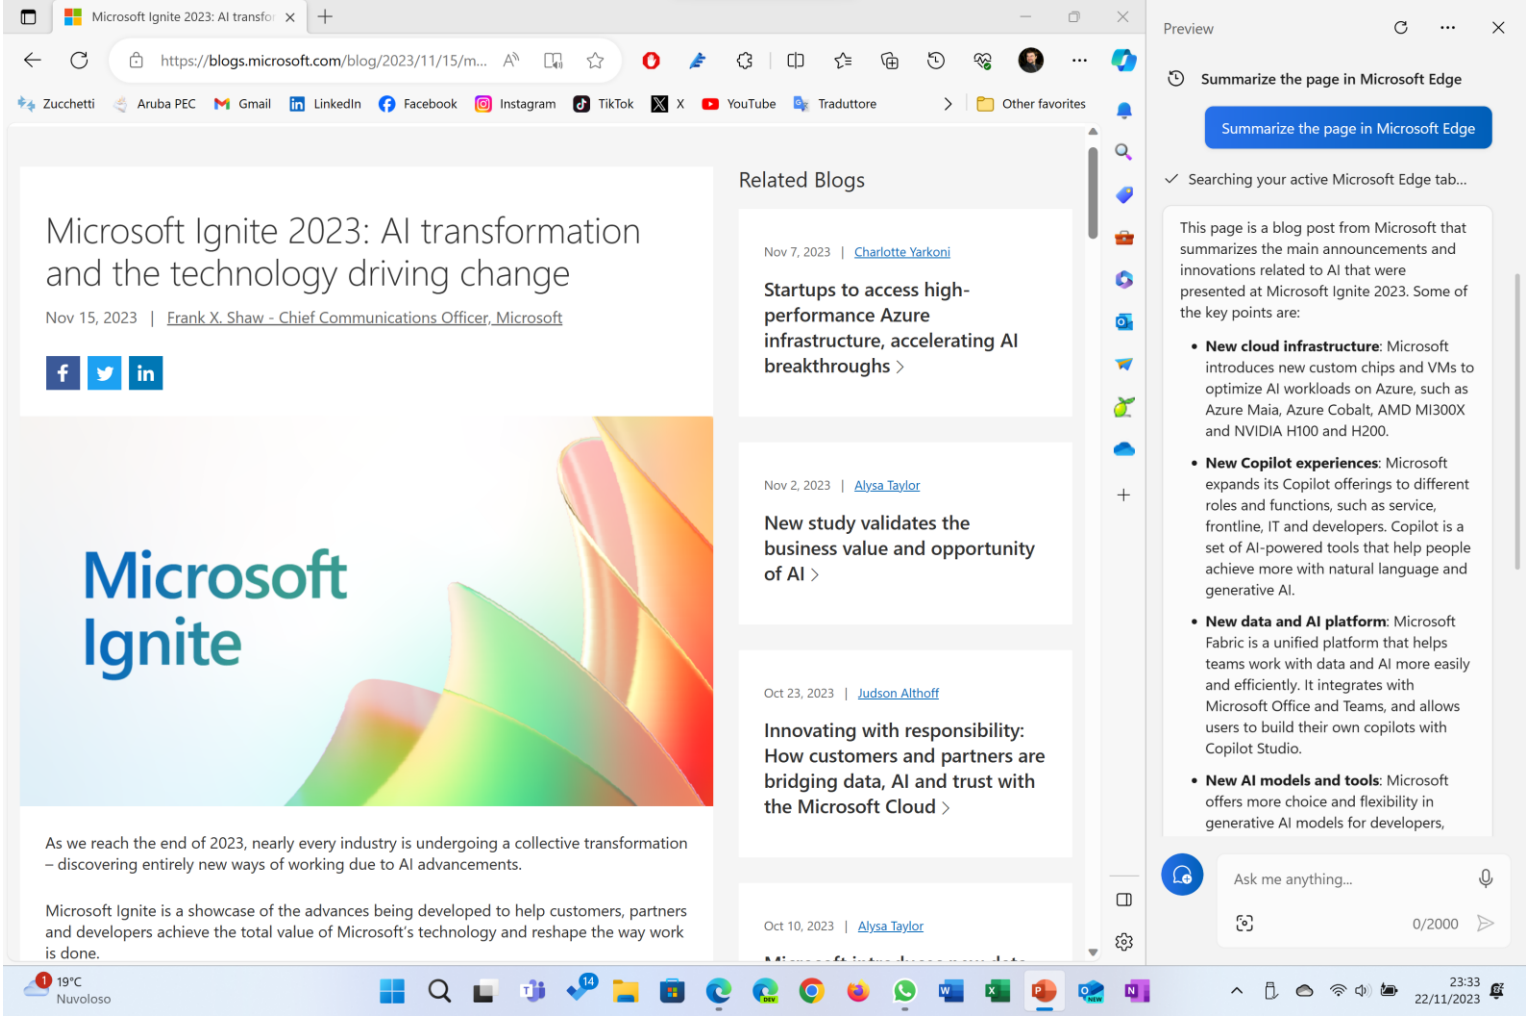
Microsoft Ignite 2023: AI transfor ×  +

https://blogs.microsoft.com/blog/2023/11/15/m...

Zucchetti  Aruba PEC  Gmail  LinkedIn  Facebook  Instagram  TikTok  X  YouTube  Traduttore  Other favorites

Microsoft Ignite 2023: AI transformation and the technology driving change

Nov 15, 2023 | Frank X. Shaw - Chief Communications Officer, Microsoft

Microsoft Ignite

As we reach the end of 2023, nearly every industry is undergoing a collective transformation – discovering entirely new ways of working due to AI advancements.

Microsoft Ignite is a showcase of the advances being developed to help customers, partners and developers achieve the total value of Microsoft's technology and reshape the way work is done.

Related Blogs

Nov 7, 2023 | Charlotte Yarkoni

Startups to access high-performance Azure infrastructure, accelerating AI breakthroughs >

Nov 2, 2023 | Alysa Taylor

New study validates the business value and opportunity of AI >

Oct 23, 2023 | Judson Althoff

Innovating with responsibility: How customers and partners are bridging data, AI and trust with the Microsoft Cloud >

Oct 10, 2023 | Alysa Taylor

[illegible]

Preview

Summarize the page in Microsoft Edge

Summarize the page in Microsoft Edge

Searching your active Microsoft Edge tab...

This page is a blog post from Microsoft that summarizes the main announcements and innovations related to AI that were presented at Microsoft Ignite 2023. Some of the key points are:

• New cloud infrastructure: Microsoft introduces new custom chips and VMs to optimize AI workloads on Azure, such as Azure Maia, Azure Cobalt, AMD MI300X and NVIDIA H100 and H200.

• New Copilot experiences: Microsoft expands its Copilot offerings to different roles and functions, such as service, frontline, IT and developers. Copilot is a set of AI-powered tools that help people achieve more with natural language and generative AI.

• New data and AI platform: Microsoft Fabric is a unified platform that helps teams work with data and AI more easily and efficiently. It integrates with Microsoft Office and Teams, and allows users to build their own copilots with Copilot Studio.

• New AI models and tools: Microsoft offers more choice and flexibility in generative AI models for developers,

Ask me anything...

0/2000

19°C
Nuvoloso

14

23:33
22/11/2023